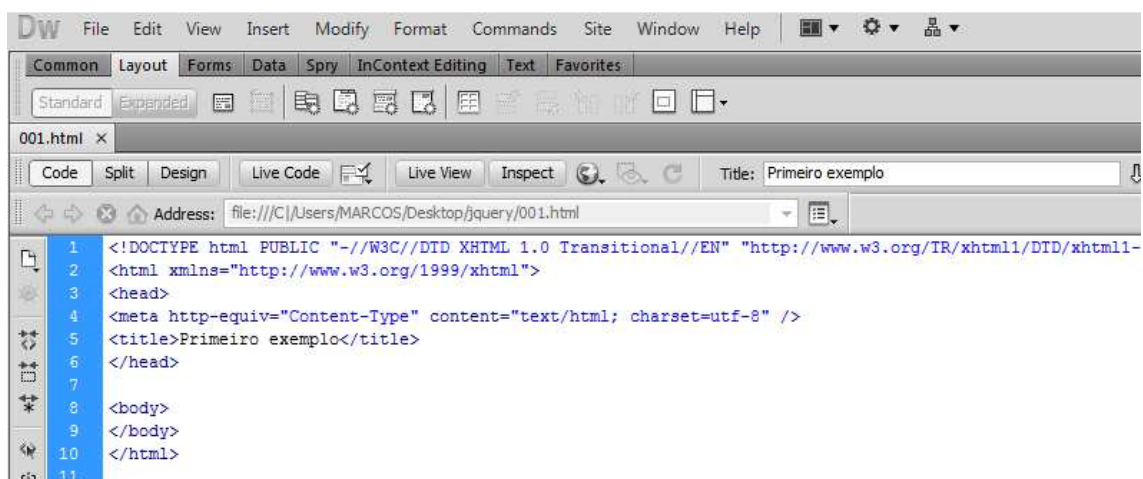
DW File Edit View Insert Modify Format Commands Site Window Help

Common Layout Forms Data Spry InContext Editing Text Favorites

Standard Expanded

001.html ×

Code Split Design Live Code Live View Inspect Title: Primeiro exemplo

Address: file:///C|/Users/MARCOS/Desktop/jquery/001.html

1 <!DOCTYPE html PUBLIC "-//W3C//DTD XHTML 1.0 Transitional//EN" "http://www.w3.org/TR/xhtml1/DTD/xhtml1-
2 <html xmlns="http://www.w3.org/1999/xhtml">
3 <head>
4 <meta http-equiv="Content-Type" content="text/html; charset=utf-8" />
5 <title>Primeiro exemplo</title>
6 </head>
7
8 <body>
9 </body>
10 </html>
11